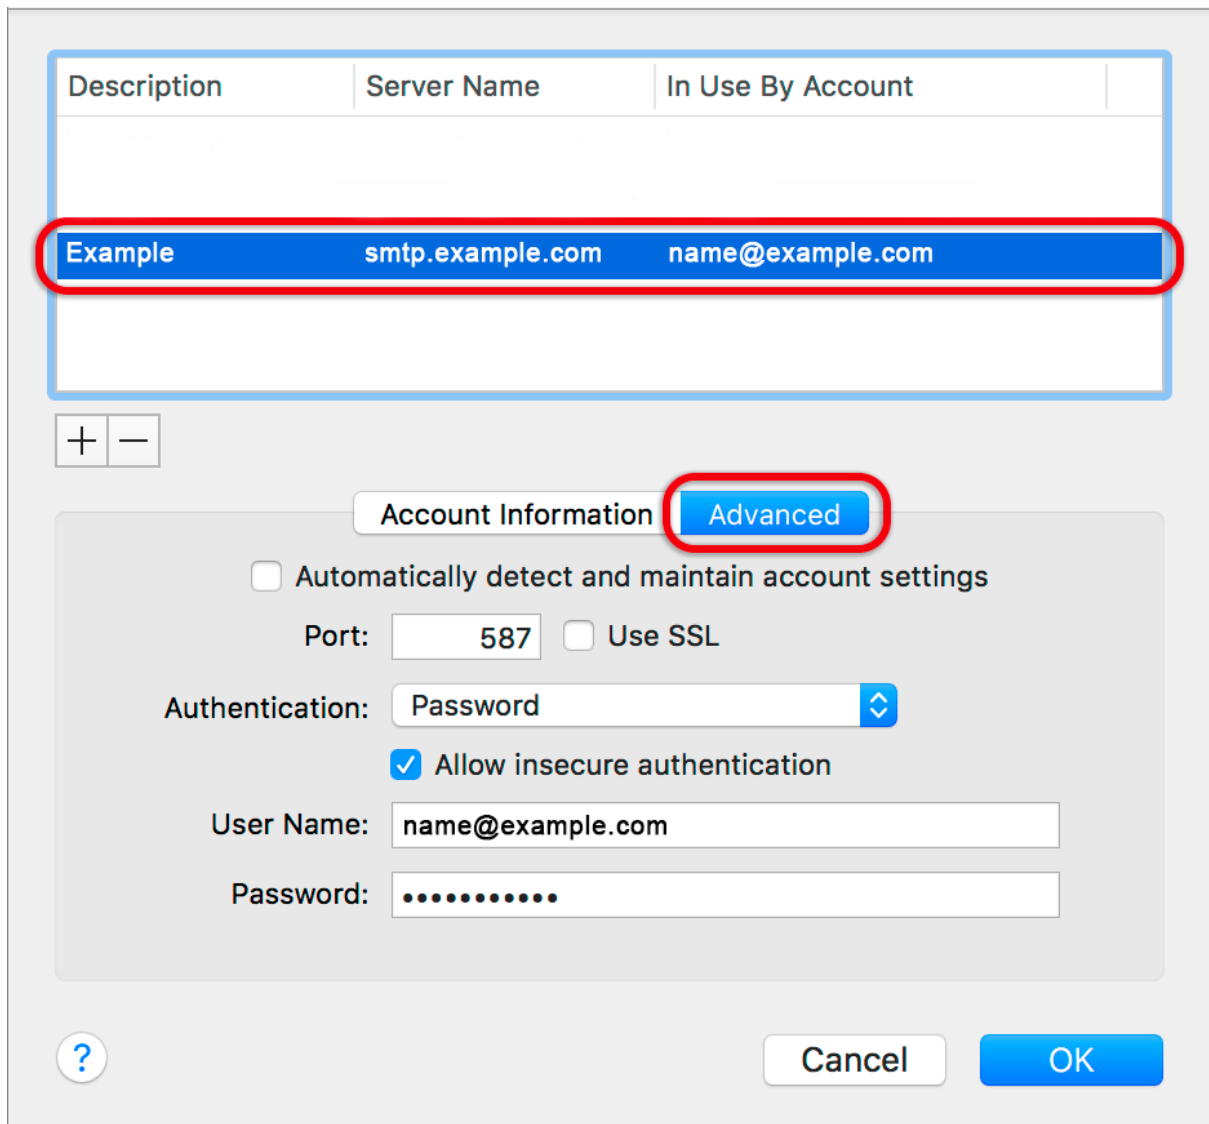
| Description | Server Name | In Use By Account |
|---|---|---|
| Example | smtp.example.com | name@example.com |

+ —

Account Information Advanced

Automatically detect and maintain account settings

Port: 587 Use SSL

Authentication: Password

Allow insecure authentication

User Name: name@example.com

Password: ••••••••••••

?

Cancel OK